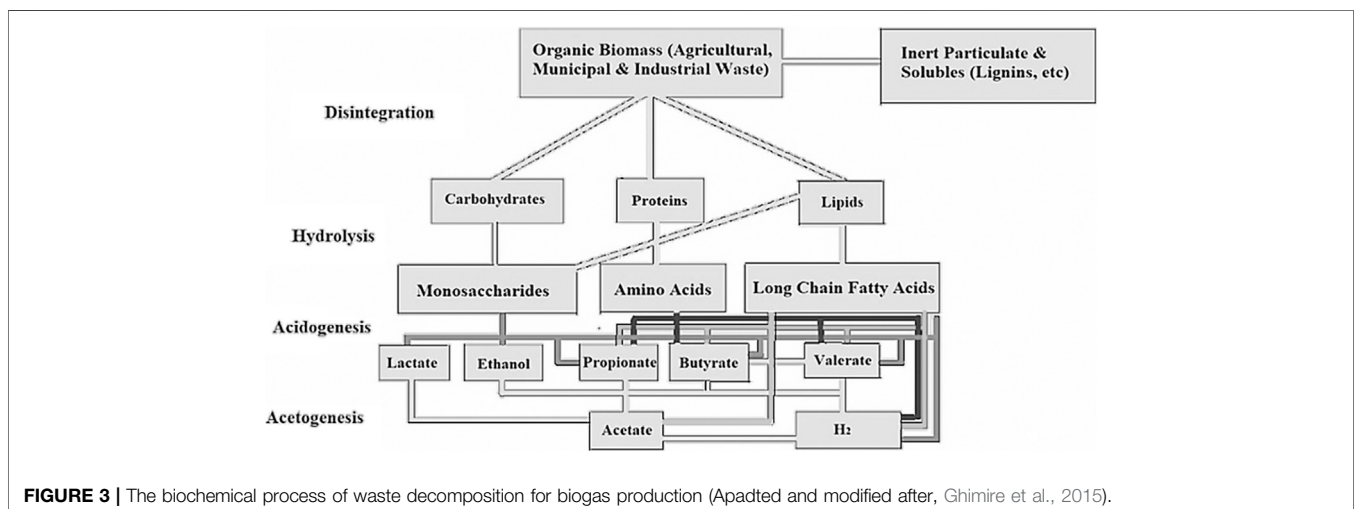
Organic Biomass (Agricultural, Municipal & Industrial Waste)

Inert Particulate & Solubles (Lignins, etc)

Disintegration

Carbohydrates

Proteins

Lipids

Hydrolysis

Monosaccharides

Amino Acids

Long Chain Fatty Acids

Acidogenesis

Lactate

Ethanol

Propionate

Butyrate

Valerate

Acetogenesis

Acetate

$H_2$

**FIGURE 3 |** The biochemical process of waste decomposition for biogas production (Apadted and modified after, Ghimire et al., 2015).